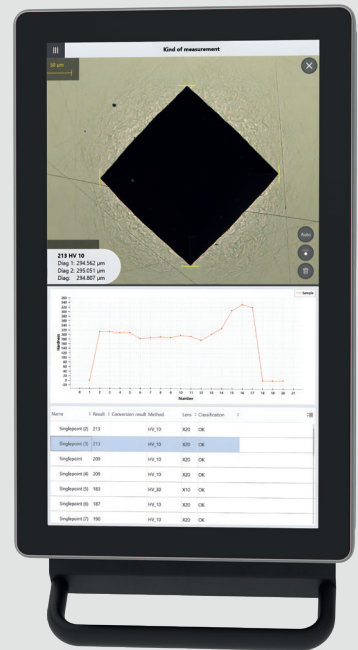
Kind of measurement

50 µm

Auto

213 HV 10
Diag 1: 294.562 µm
Diag 2: 295.051 µm
Diag: 294.807 µm

Sample

260
240
220
200
180
160
140
120
100
80
60
40
20
0
-20

Hardness

0 1 2 3 4 5 6 7 8 9 10 11 12 13 14 15 16 17 18 19 20 21
Number

| Name | Result | Conversion result | Method | Lens | Classification |
|---|---|---|---|---|---|
| Singlepoint (2) | 213 | | HV_10 | X20 | OK |
| Singlepoint (3) | 213 | | HV_10 | X20 | OK |
| Singlepoint | 209 | | HV_10 | X20 | OK |
| Singlepoint (4) | 209 | | HV_10 | X20 | OK |
| Singlepoint (5) | 183 | | HV_10 | X10 | OK |
| Singlepoint (6) | 187 | | HV_10 | X20 | OK |
| Singlepoint (7) | 190 | | HV_10 | X20 | OK |